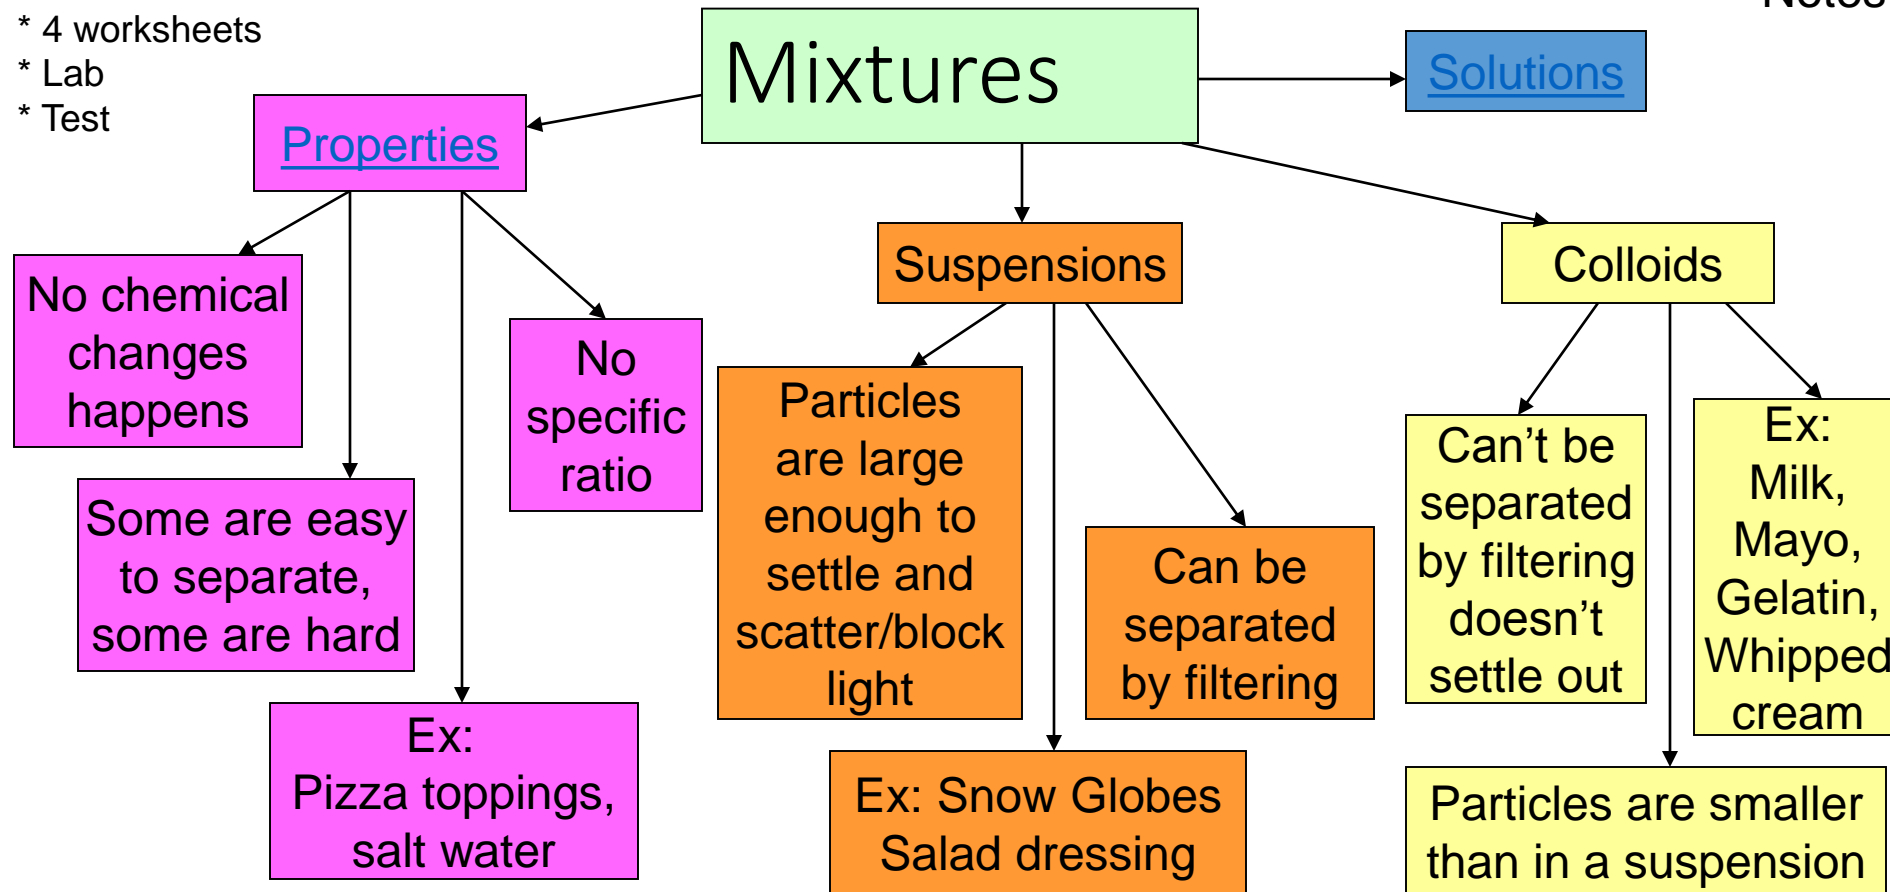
* 4 worksheets
* Lab
* Test

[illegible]

Mixtures

Solutions

Properties

No chemical changes happens

Some are easy to separate, some are hard

No specific ratio

Ex: Pizza toppings, salt water

Suspensions

Particles are large enough to settle and scatter/block light

Can be separated by filtering

Ex: Snow Globes Salad dressing

Colloids

Can't be separated by filtering doesn't settle out

Ex: Milk, Mayo, Gelatin, Whipped cream

Particles are smaller than in a suspension